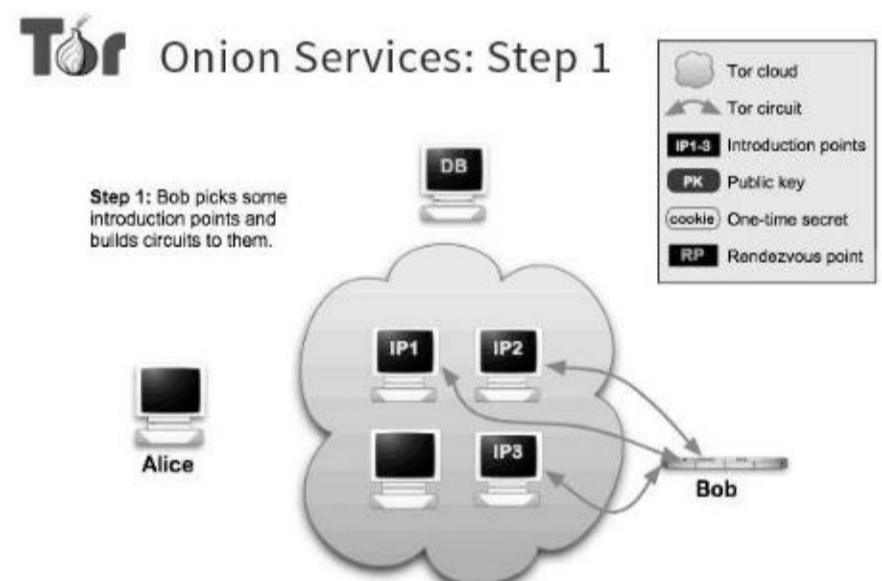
Tor Onion Services: Step 1

Tor cloud
Tor circuit
IP1-3 Introduction points
PK Public key
cookie One-time secret
RP Rendezvous point

DB

Step 1: Bob picks some introduction points and builds circuits to them.

IP1
IP2
IP3

Alice

Bob